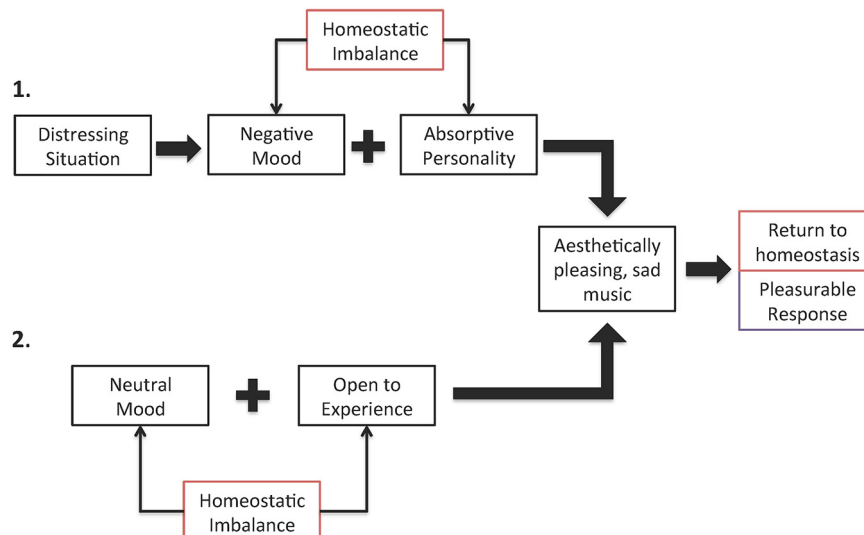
Homeostatic Imbalance

1.

Distressing Situation

Negative Mood

+

Absorptive Personality

Aesthetically pleasing, sad music

Return to homeostasis

Pleasurable Response

2.

Neutral Mood

+

Open to Experience

Homeostatic Imbalance